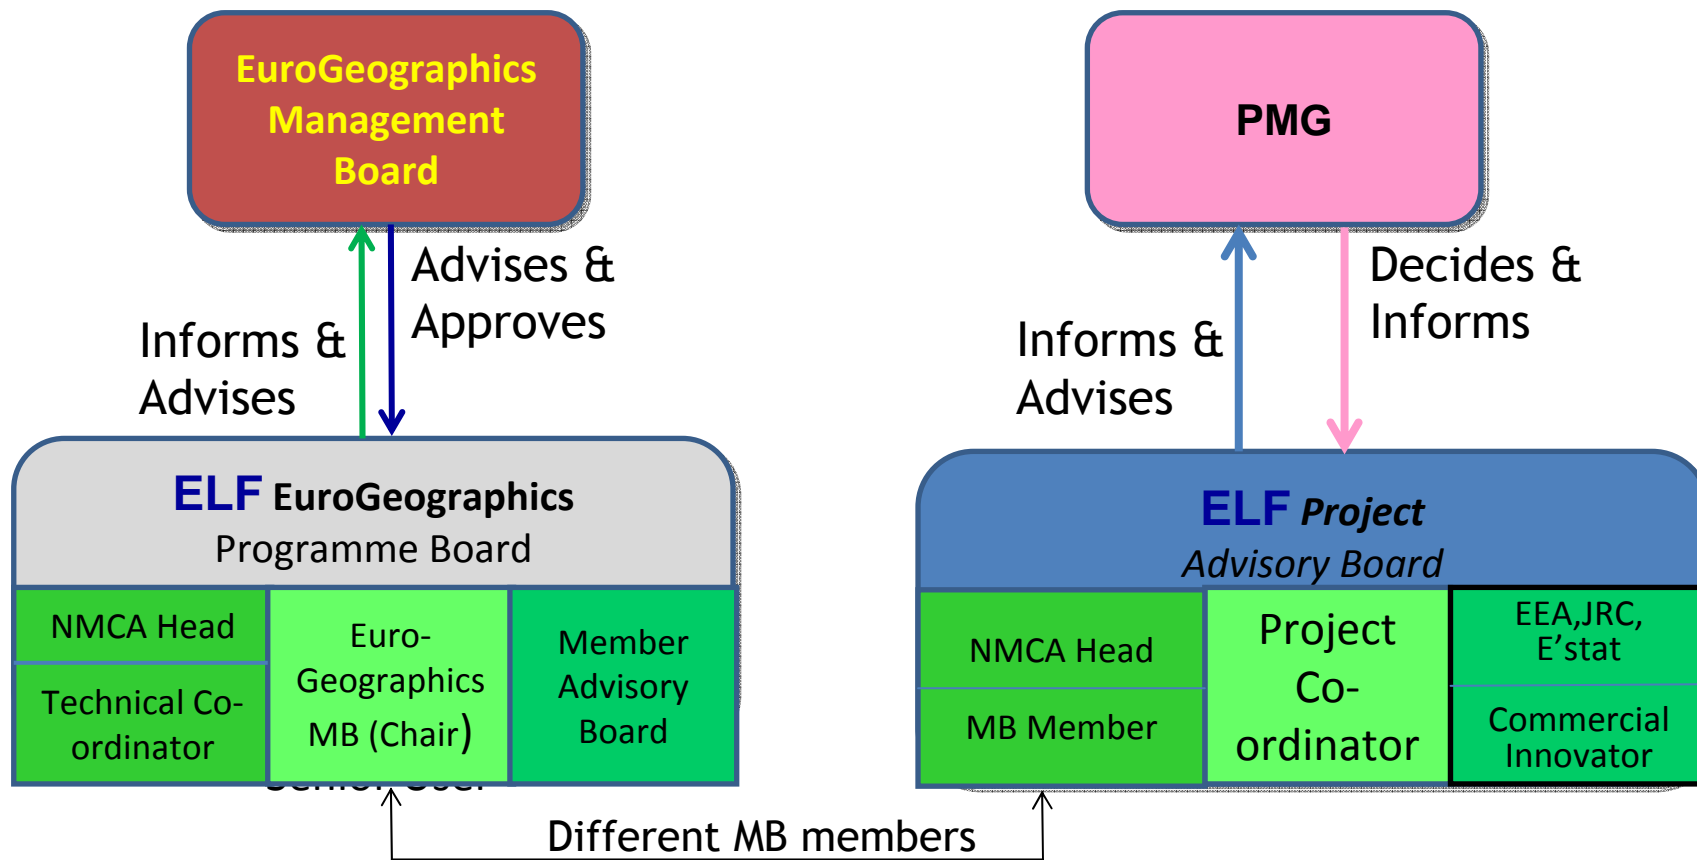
EuroGeographics Management Board

PMG

Advises & Approves

Informs & Advises

Informs & Advises

Decides & Informs

ELF EuroGeographics Programme Board

| NMCA Head | Euro-Geographics MB (Chair) | Member Advisory Board |
|---|---|---|
| Technical Co-ordinator | | |

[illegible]

ELF Project Advisory Board

| NMCA Head | Project Co-ordinator | EEA,JRC, E'stat |
|---|---|---|
| MB Member | | Commercial Innovator |

Different MB members